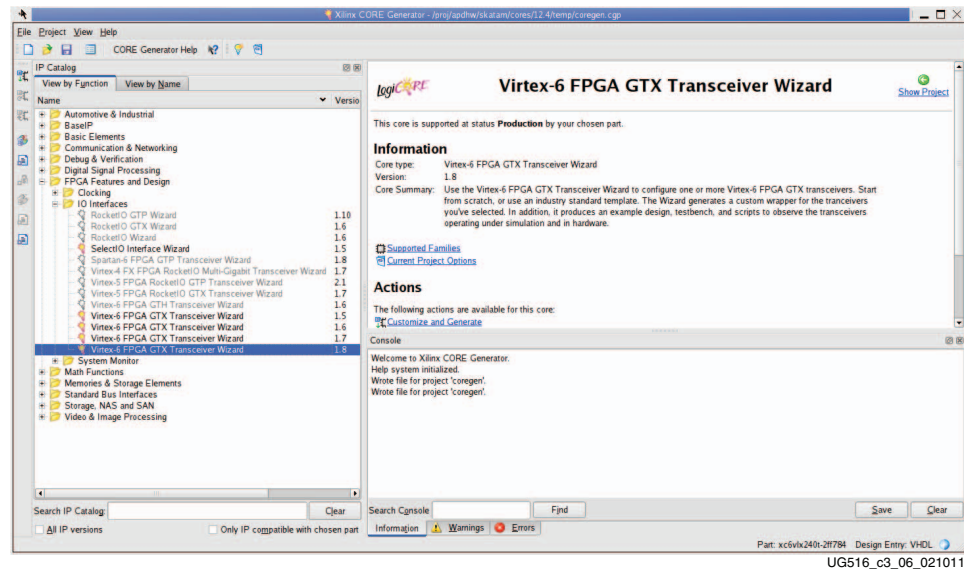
Xilinx CORE Generator - /proj/apdhw/skatam/cores/12.4/temp/coregen.cgp

File Project View Help

CORE Generator Help

IP Catalog

View by Function | View by Name

Name | Versio

Automotive & Industrial
BaseIP
Basic Elements
Communication & Networking
Debug & Verification
Digital Signal Processing
FPGA Features and Design
Clocking
IO Interfaces

| Name | Version |
|---|---|
| RocketIO GTP Wizard | 1.10 |
| RocketIO GTX Wizard | 1.6 |
| RocketIO Wizard | 1.6 |
| SelectIO Interface Wizard | 1.5 |
| Spartan-6 FPGA GTP Transceiver Wizard | 1.8 |
| Virtex-4 FX FPGA RocketIO Multi-Gigabit Transceiver Wizard | 1.7 |
| Virtex-5 FPGA RocketIO GTP Transceiver Wizard | 2.1 |
| Virtex-5 FPGA RocketIO GTX Transceiver Wizard | 1.7 |
| Virtex-6 FPGA GTH Transceiver Wizard | 1.6 |
| Virtex-6 FPGA GTX Transceiver Wizard | 1.5 |
| Virtex-6 FPGA GTX Transceiver Wizard | 1.6 |
| Virtex-6 FPGA GTX Transceiver Wizard | 1.7 |
| Virtex-6 FPGA GTX Transceiver Wizard | 1.8 |

System Monitor
Math Functions
Memories & Storage Elements
Standard Bus Interfaces
Storage, NAS and SAN
Video & Image Processing

Search IP Catalog: Clear

All IP versions Only IP compatible with chosen part

logiCORE

Virtex-6 FPGA GTX Transceiver Wizard

Show Project

This core is supported at status Production by your chosen part.

Information

Core type: Virtex-6 FPGA GTX Transceiver Wizard
Version: 1.8
Core Summary: Use the Virtex-6 FPGA GTX Transceiver Wizard to configure one or more Virtex-6 FPGA GTX transceivers. Start from scratch, or use an industry standard template. The Wizard generates a custom wrapper for the tranceivers you've selected. In addition, it produces an example design, testbench, and scripts to observe the transceivers operating under simulation and in hardware.

Supported Families
Current Project Options

Actions

The following actions are available for this core:
Customize and Generate

Console

Welcome to Xilinx CORE Generator.
Help system initialized.
Wrote file for project 'coregen'.
Wrote file for project 'coregen'.

Search Console Find Save Clear

Information Warnings Errors

Part: xc6vlx240t-2ff784 Design Entry: VHDL

UG516_c3_06_021011